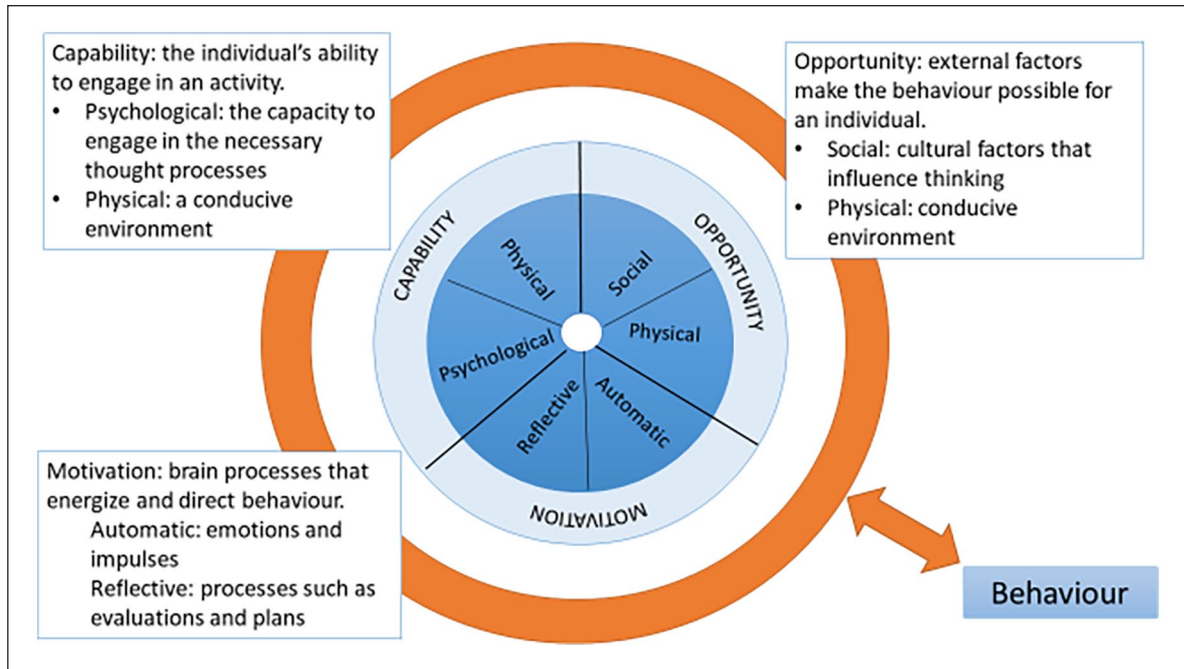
Capability: the individual's ability to engage in an activity.
• Psychological: the capacity to engage in the necessary thought processes
• Physical: a conducive environment

Opportunity: external factors make the behaviour possible for an individual.
• Social: cultural factors that influence thinking
• Physical: conducive environment

CAPABILITY
OPPORTUNITY
MOTIVATION

Physical
Social
Physical
Psychological
Reflective
Automatic

Motivation: brain processes that energize and direct behaviour.
Automatic: emotions and impulses
Reflective: processes such as evaluations and plans

Behaviour